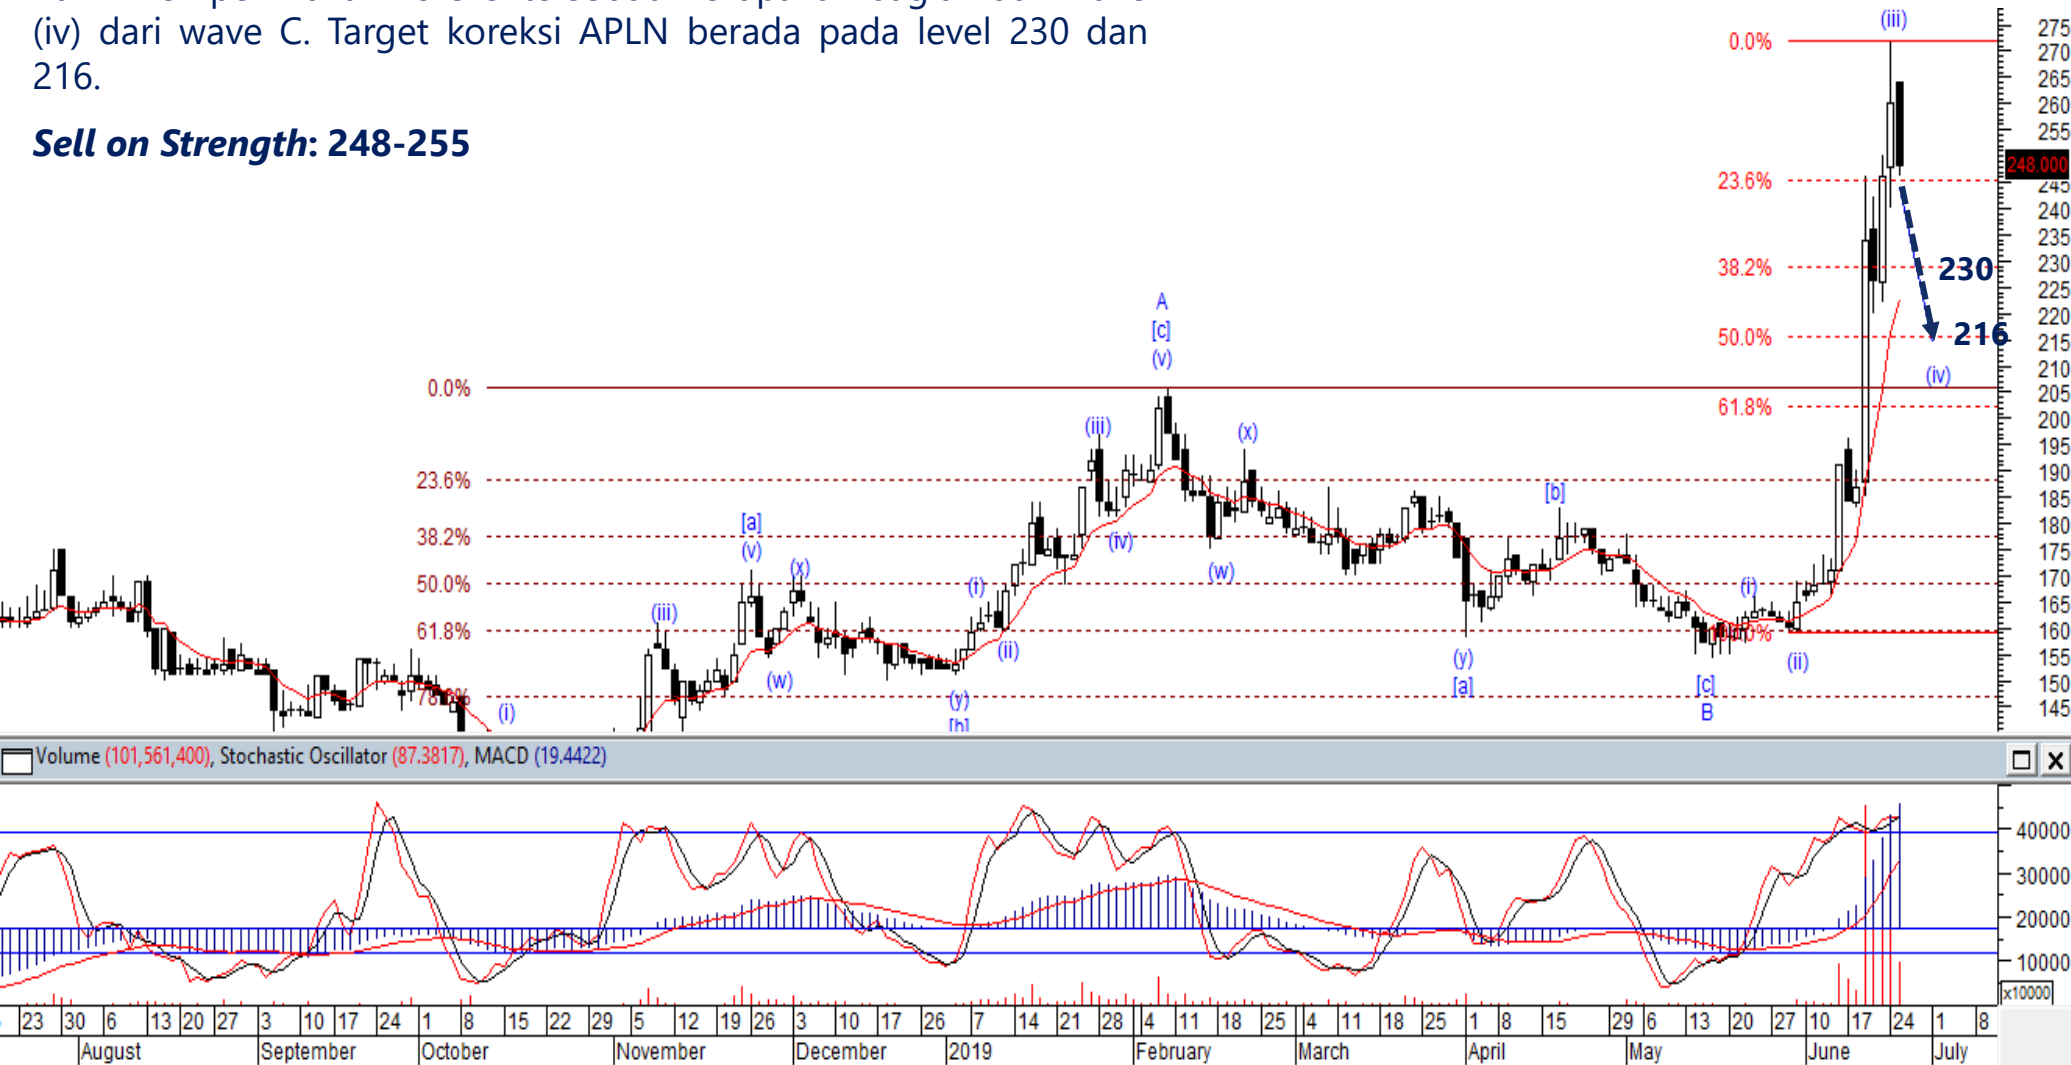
(iv) dari wave C. Target koreksi APLN berada pada level 230 dan 216.

***Sell on Strength*: 248-255**

0.0%
23.6%
38.2%
50.0%
61.8%
(iii)
[a]
(v)
(x)
(w)
(i)
(ii)
(y)
[b]
A
[c]
(v)
(iii)
(iv)
(x)
(w)
(y)
[a]
[b]
[c]
B
(i)
(ii)
0.0%
23.6%
38.2%
50.0%
61.8%
(iii)
230
216
(iv)
(i)

275 270 265 260 255 248.000 245 240 235 230 225 220 215 210 205 200 195 190 185 180 175 170 165 160 155 150 145

Volume (101,561,400), Stochastic Oscillator (87.3817), MACD (19.4422)

40000 30000 20000 10000 x10000

23 30 6 13 20 27 3 10 17 24 1 8 15 22 29 5 12 19 26 3 10 17 26 7 14 21 28 4 11 18 25 4 11 18 25 1 8 15 29 6 13 20 27 10 17 24 1 8
August September October November December 2019 February March April May June July